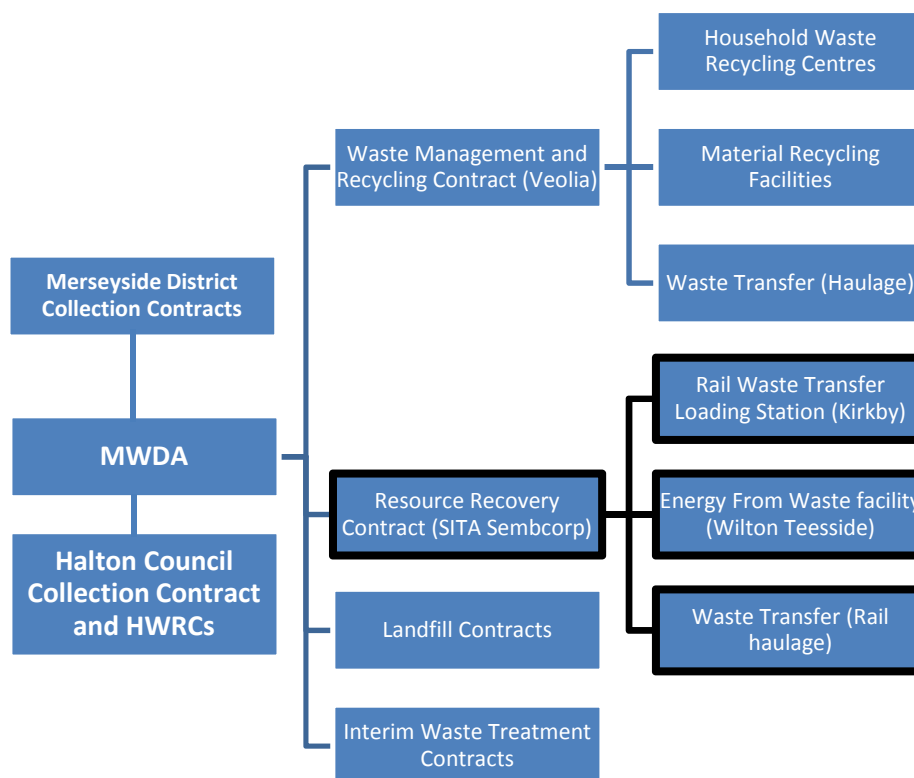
Merseyside District Collection Contracts

MWDA

Halton Council Collection Contract and HWRCs

Waste Management and Recycling Contract (Veolia)

Household Waste Recycling Centres

Material Recycling Facilities

Waste Transfer (Haulage)

Resource Recovery Contract (SITA Sembcorp)

Rail Waste Transfer Loading Station (Kirkby)

Energy From Waste facility (Wilton Teesside)

Waste Transfer (Rail haulage)

Landfill Contracts

Interim Waste Treatment Contracts